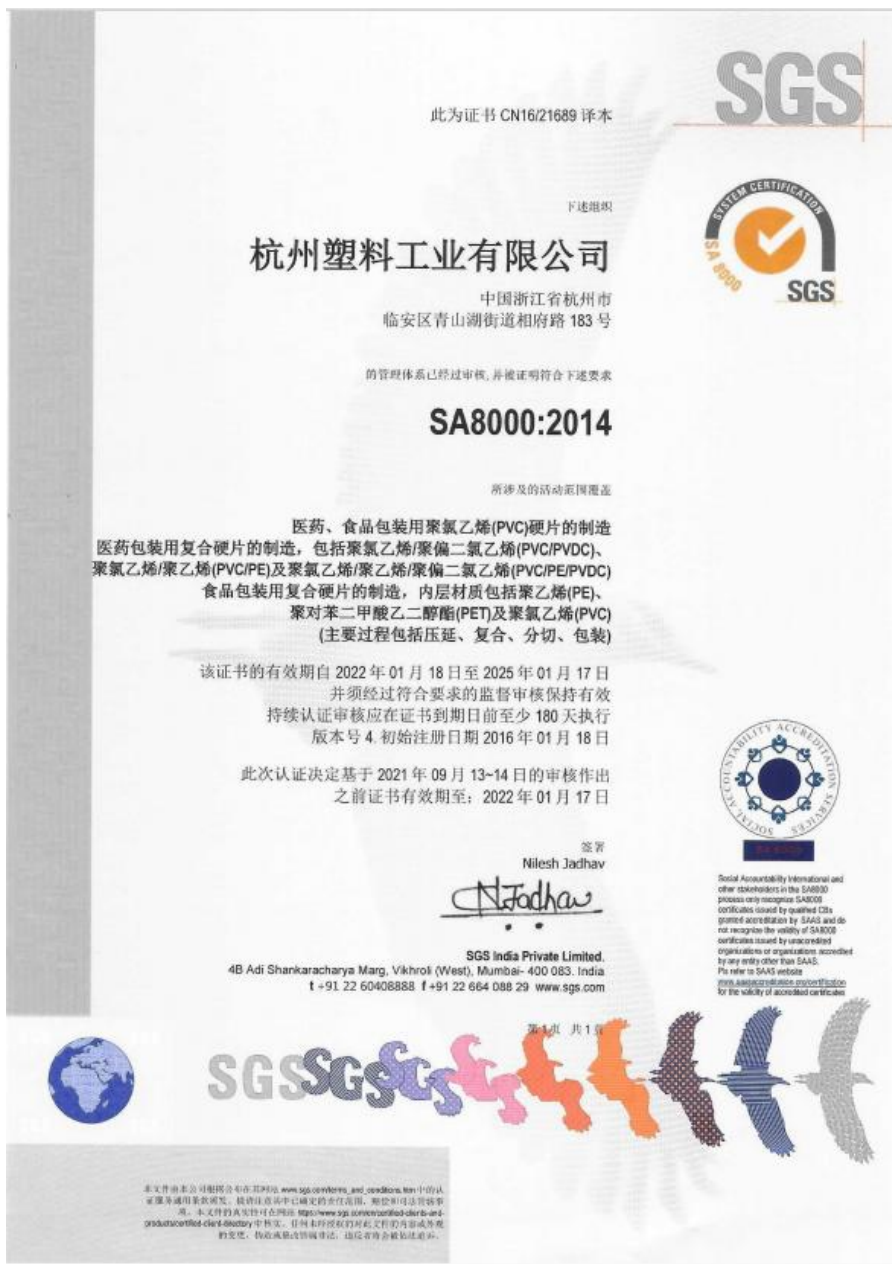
SGS

此为证书 CN16/21689 译本

SYSTEM CERTIFICATION
SA 8000
SGS

下述组织

杭州塑料工业有限公司

中国浙江省杭州市
临安区青山湖街道相府路 183 号

的管理体系已经过审核，并被证明符合下述要求

SA8000:2014

所涉及的活动范围覆盖

医药、食品包装用聚氯乙烯(PVC)硬片的制造
医药包装用复合硬片的制造，包括聚氯乙烯/聚偏二氯乙烯(PVC/PVDC)、
聚氯乙烯/聚乙烯(PVC/PE)及聚氯乙烯/聚乙烯/聚偏二氯乙烯(PVC/PE/PVDC)
食品包装用复合硬片的制造，内层材质包括聚乙烯(PE)、
聚对苯二甲酸乙二醇酯(PET)及聚氯乙烯(PVC)
(主要过程包括压延、复合、分切、包装)

该证书的有效期自 2022 年 01 月 18 日至 2025 年 01 月 17 日
并须经过符合要求的监督审核保持有效
持续认证审核应在证书到期日前至少 180 天执行
版本号 4. 初始注册日期 2016 年 01 月 18 日

此次认证决定基于 2021 年 09 月 13~14 日的审核作出
之前证书有效期至：2022 年 01 月 17 日

签署
Nilesh Jadhav

NJadhav

SGS India Private Limited.
4B Adi Shankaracharya Marg, Vikhroli (West), Mumbai- 400 083. India
t +91 22 60408888 f +91 22 664 088 29 www.sgs.com

第1页 共1页

SOCIAL ACCOUNTABILITY ACCREDITATION SERVICES
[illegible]

Social Accountability International and other stakeholders in the SA8000 process only recognize SA8000 certificates issued by qualified CBs granted accreditation by SAAS and do not recognize the validity of SA8000 certificates issued by unaccredited organizations or organizations accredited by any entity other than SAAS. Pls refer to SAAS website www.saasaccreditation.org/certification for the validity of accredited certificates

SGS SGS SGS

本文件由本公司根据公布在其网站 www.sgs.com/terms_and_conditions.htm 中的认证服务通用条款制定。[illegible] https://www.sgs.com/en/certified-clients-and-products/certified-client-directory 中核实。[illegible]